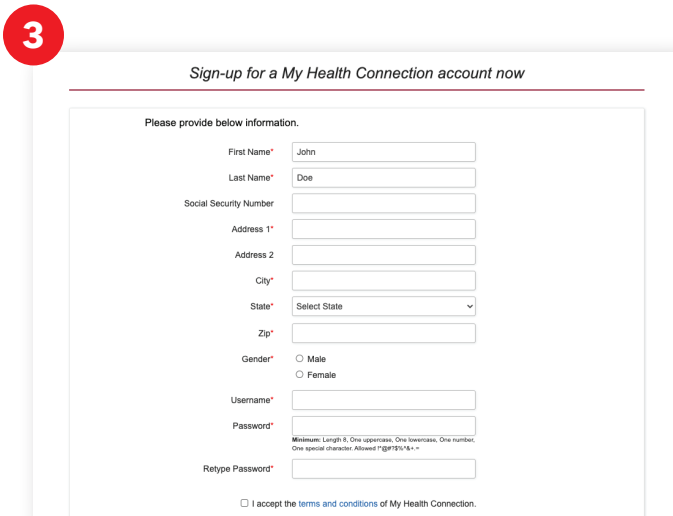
3

Sign-up for a My Health Connection account now

Please provide below information.

First Name* John

Last Name* Doe

Social Security Number

Address 1*

Address 2

City*

State* Select State

Zip*

Gender* Male Female

Username*

Password*

Minimum: Length 8, One uppercase, One lowercase, One number, One special character. Allowed !*@#?$%^&+.=

Retype Password*

I accept the terms and conditions of My Health Connection.